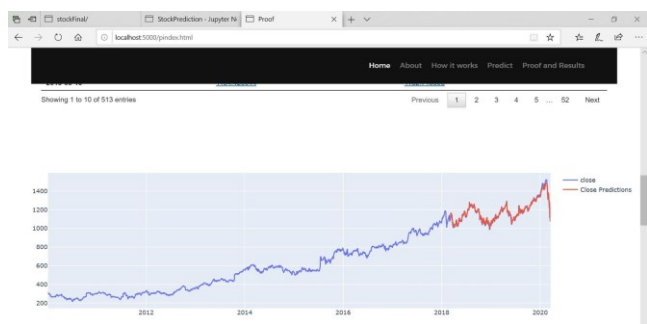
stockFinal/
StockPrediction - Jupyter N
Proof
localhost:5000/pindex.html
Home About How it works Predict Proof and Results
Showing 1 to 10 of 513 entries
Previous 1 2 3 4 5 ... 52 Next

close
Close Predictions
1400
1200
1000
800
600
400
200
2012
2014
2016
2018
2020